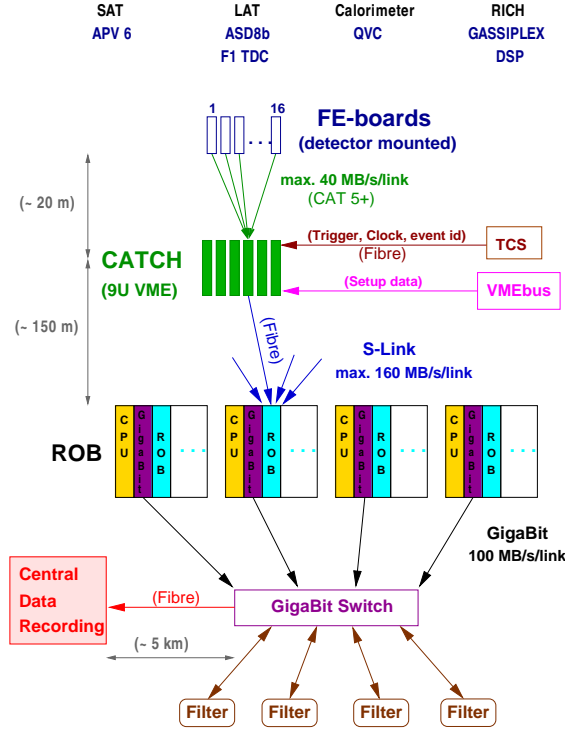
SAT
APV 6

LAT
ASD8b
F1 TDC

Calorimeter
QVC

RICH
GASSIPLEX
DSP

1
16
FE-boards
(detector mounted)

(~ 20 m)

max. 40 MB/s/link
(CAT 5+)

(Trigger, Clock, event id)
(Fibre)
TCS

CATCH
(9U VME)

(Setup data)
VMEbus

(~ 150 m)

(Fibre)

S-Link
max. 160 MB/s/link

ROB

CPU GigaBit ROB
CPU GigaBit ROB
CPU GigaBit ROB
CPU GigaBit ROB

GigaBit
100 MB/s/link

Central
Data
Recording

(Fibre)

GigaBit Switch

(~ 5 km)

Filter
Filter
Filter
Filter